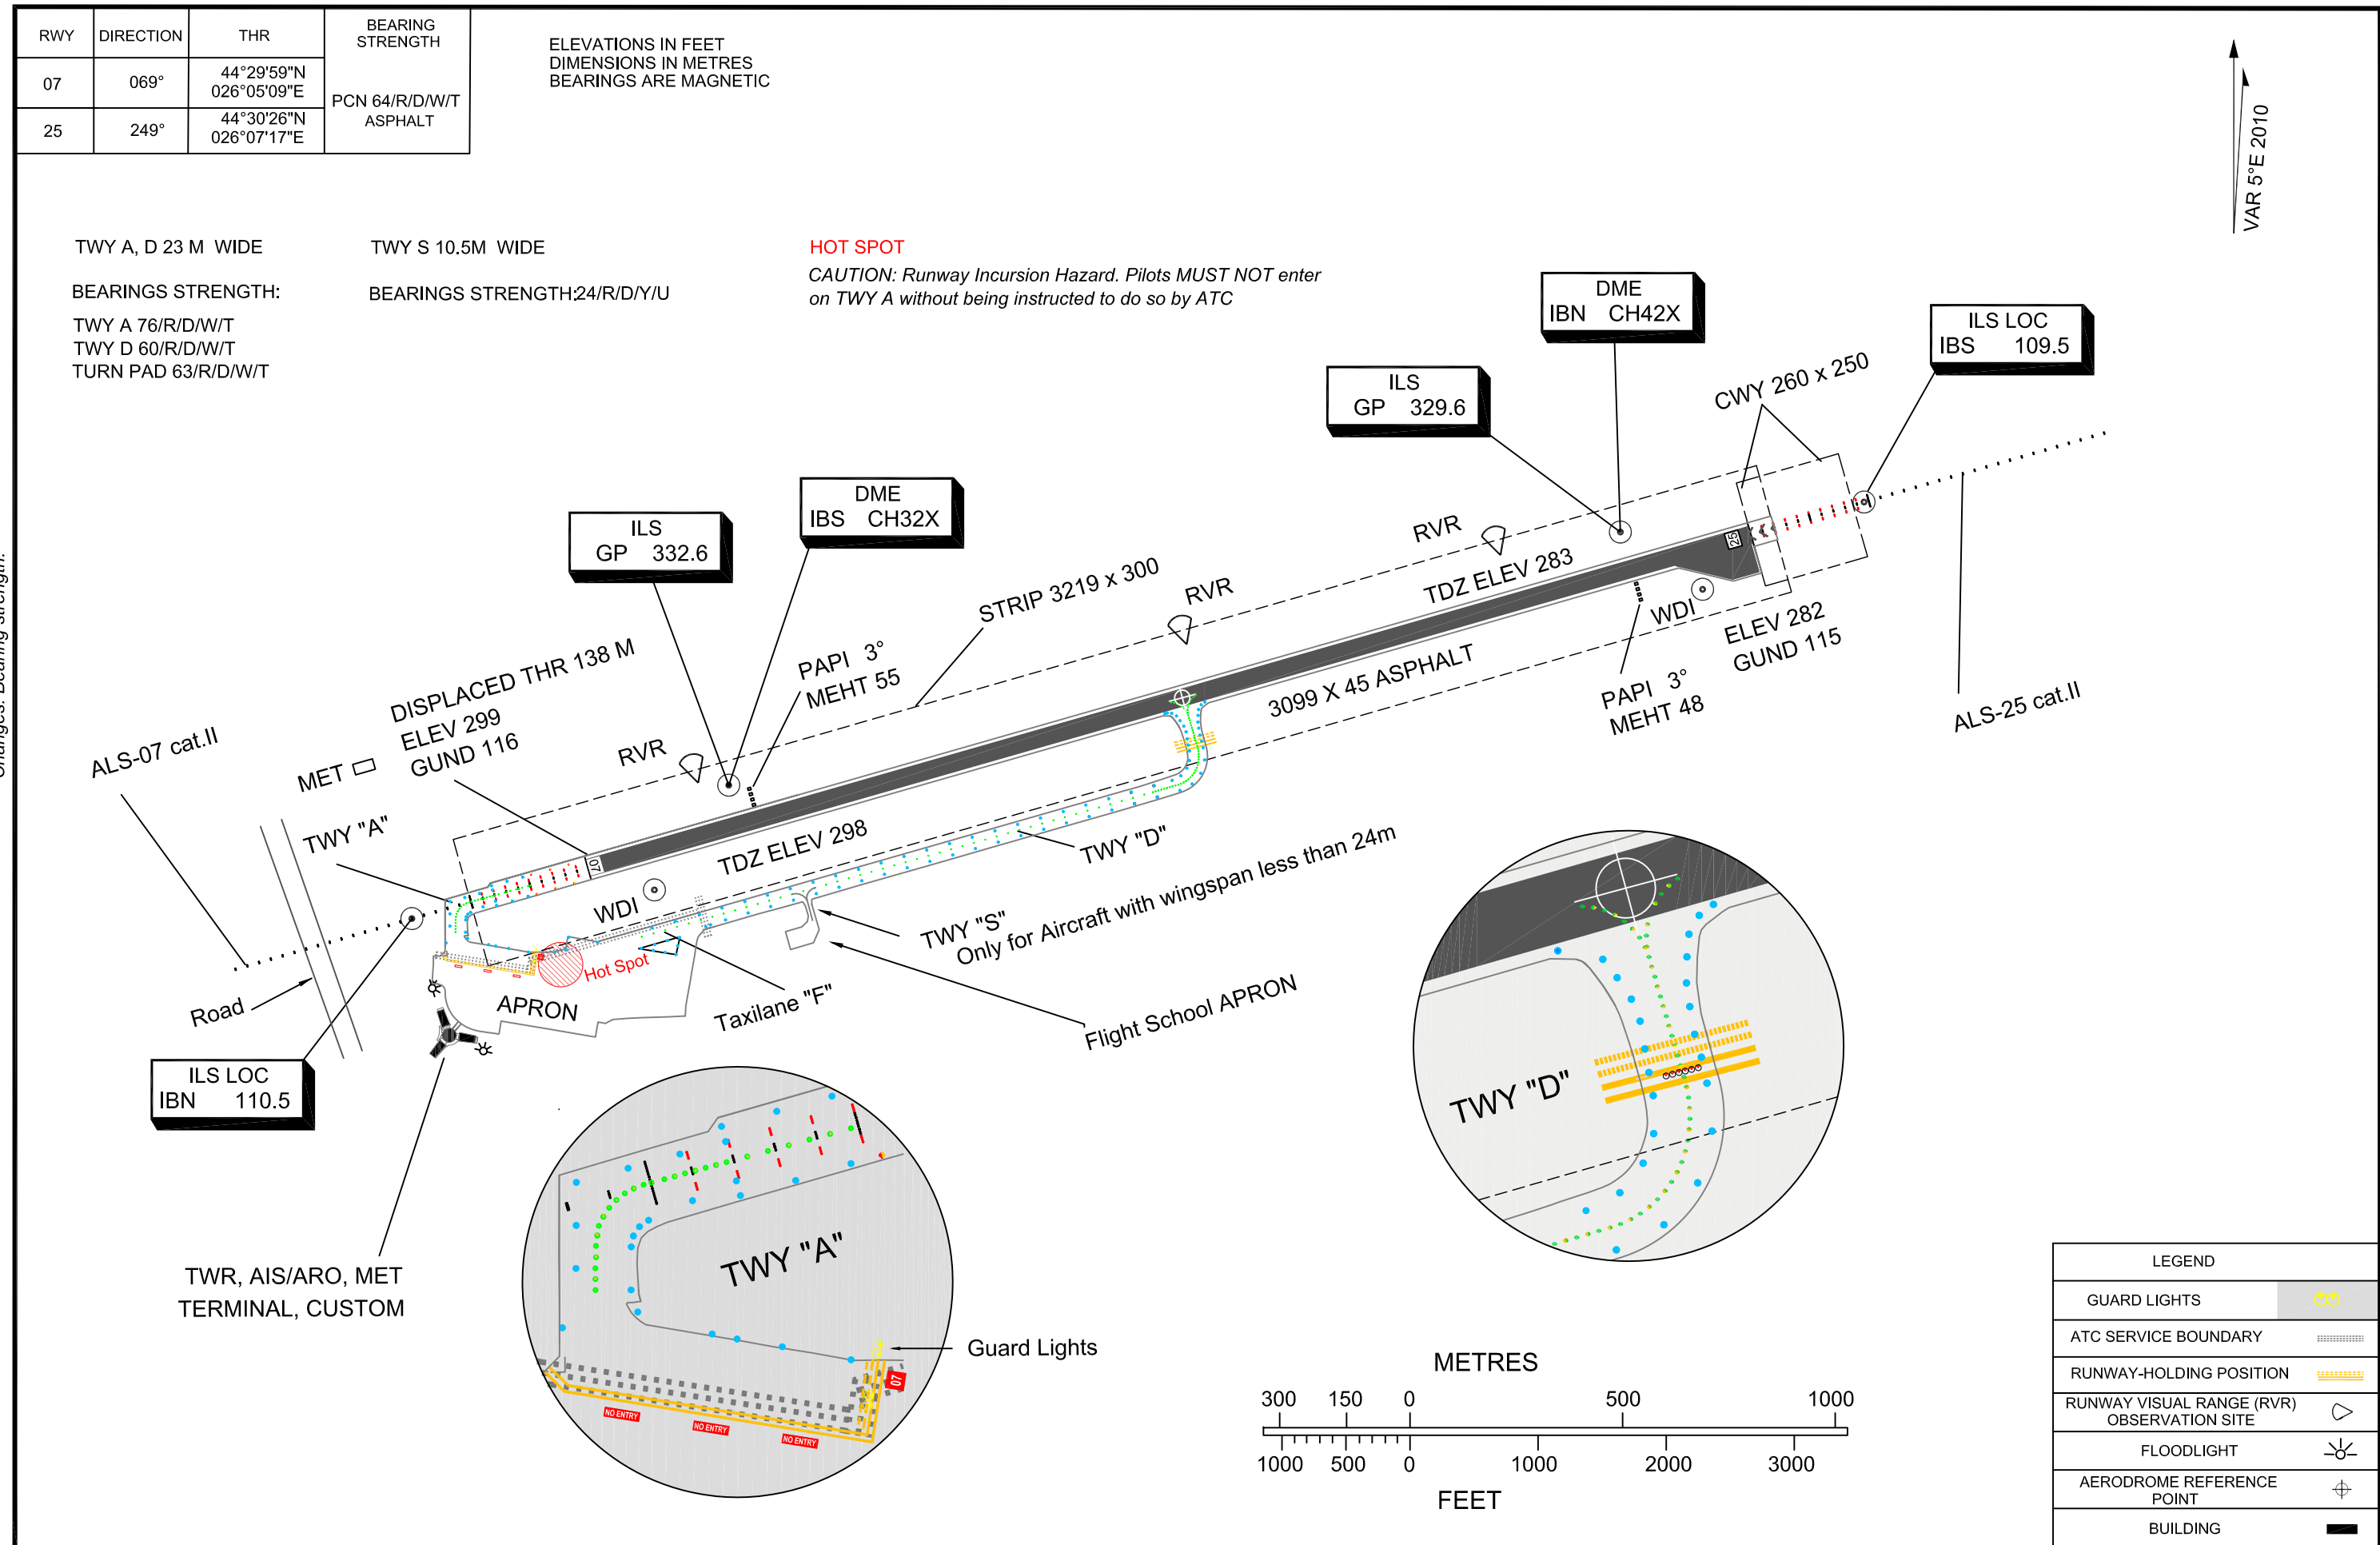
| RWY | DIRECTION | THR | BEARING STRENGTH |
|---|---|---|---|
| 07 | 069° | 44°29'59"N 026°05'09"E | PCN 64/R/D/W/T ASPHALT |
| 25 | 249° | 44°30'26"N 026°07'17"E | |

ELEVATIONS IN FEET
DIMENSIONS IN METRES
BEARINGS ARE MAGNETIC

VAR 5°E 2010

TWY A, D 23 M WIDE

BEARINGS STRENGTH:

TWY A 76/R/D/W/T
TWY D 60/R/D/W/T
TURN PAD 63/R/D/W/T

TWY S 10.5M WIDE

BEARINGS STRENGTH:24/R/D/Y/U

HOT SPOT
CAUTION: Runway Incursion Hazard. Pilots MUST NOT enter on TWY A without being instructed to do so by ATC

DME
IBN CH42X

ILS LOC
IBS 109.5

ILS
GP 329.6

CWY 260 x 250

DME
IBS CH32X

ILS
GP 332.6

RVR

STRIP 3219 x 300

RVR

TDZ ELEV 283

25

PAPI 3°
MEHT 55

DISPLACED THR 138 M
ELEV 299
GUND 116

WDI

ELEV 282
GUND 115

3099 X 45 ASPHALT

PAPI 3°
MEHT 48

ALS-25 cat.II

ALS-07 cat.II

MET

RVR

TWY "A"

07

TDZ ELEV 298

TWY "D"

WDI

TWY "S"
Only for Aircraft with wingspan less than 24m

Hot Spot

Road

APRON

Taxilane "F"

Flight School APRON

ILS LOC
IBN 110.5

TWY "D"

TWY "A"

NO ENTRY NO ENTRY NO ENTRY

07

Guard Lights

TWR, AIS/ARO, MET
TERMINAL, CUSTOM

METRES
300 150 0 500 1000
1000 500 0 1000 2000 3000
FEET

LEGEND
GUARD LIGHTS
ATC SERVICE BOUNDARY
RUNWAY-HOLDING POSITION
RUNWAY VISUAL RANGE (RVR) OBSERVATION SITE
FLOODLIGHT
AERODROME REFERENCE POINT
BUILDING

Changes: Bearing strength.